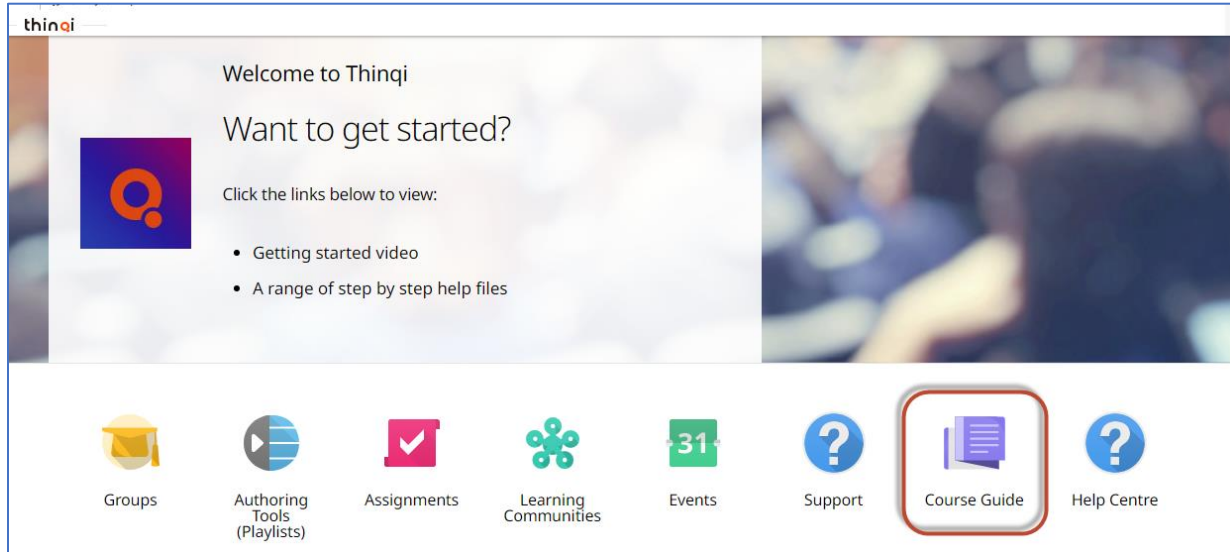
thinqi

Welcome to Thinqi

Want to get started?

Click the links below to view:

- Getting started video
- A range of step by step help files

Groups

Authoring Tools (Playlists)

Assignments

Learning Communities

31

Events

Support

Course Guide

Help Centre